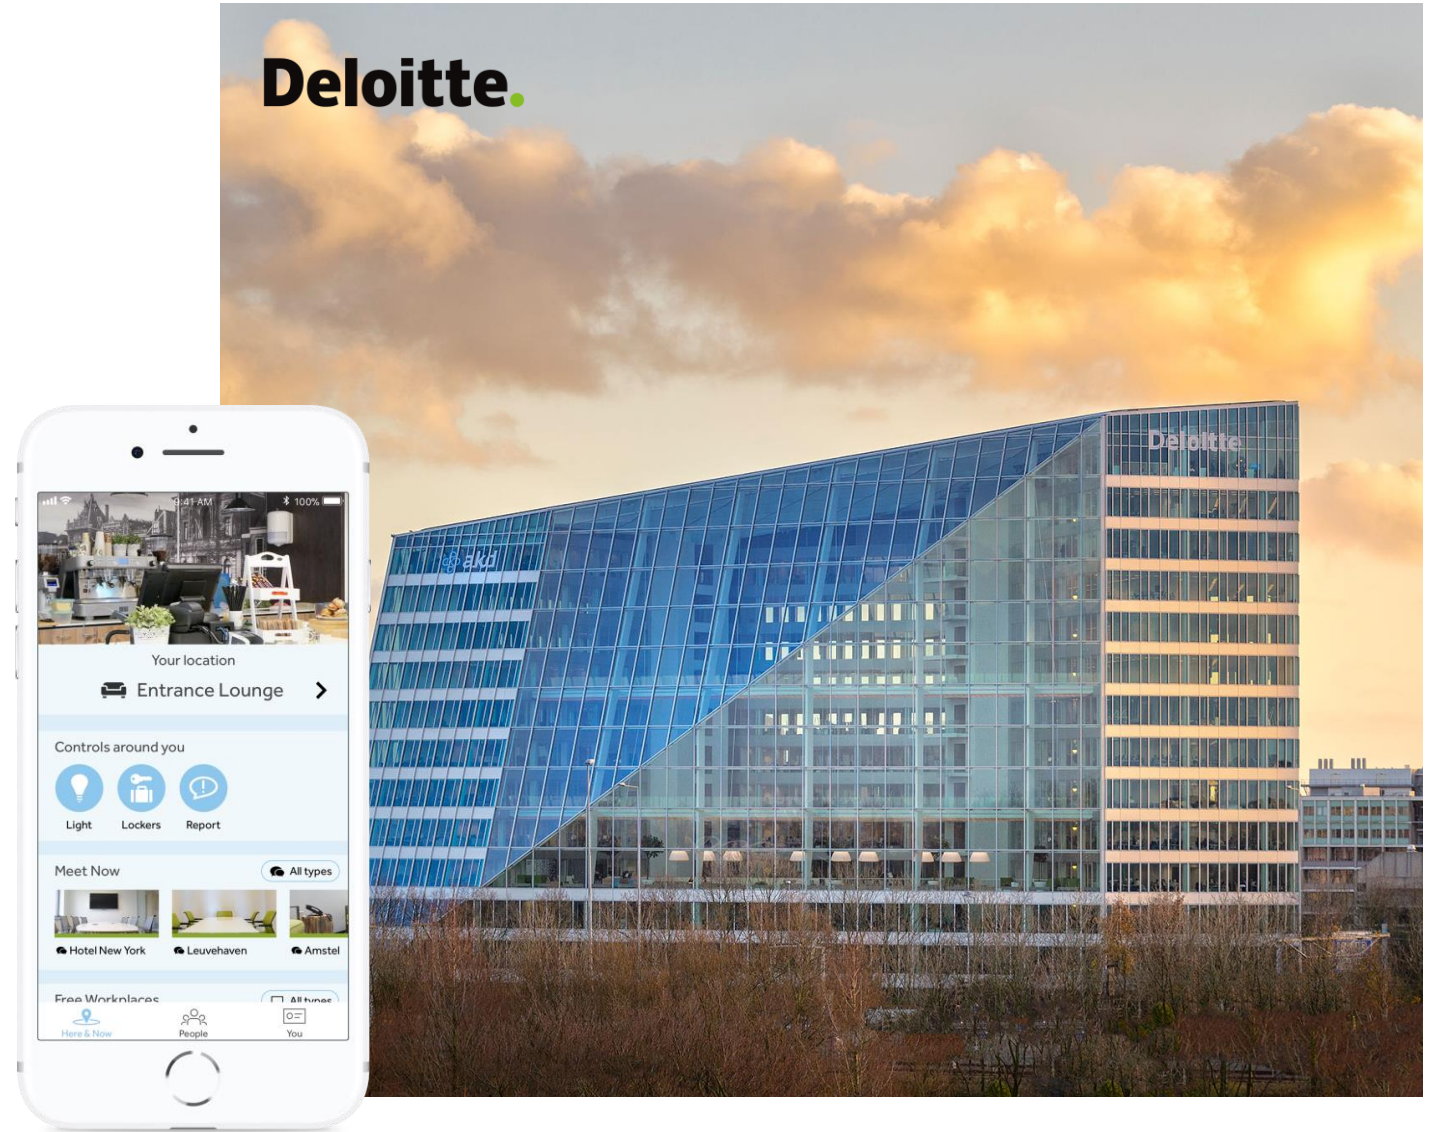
Deloitte.

Deloitte

akd

9:41 AM 100%

Your location
Entrance Lounge

Controls around you
Light Lockers Report

Meet Now All types
Hotel New York Leuvehaven Amstel

Free Workplaces All types

Here & Now People You